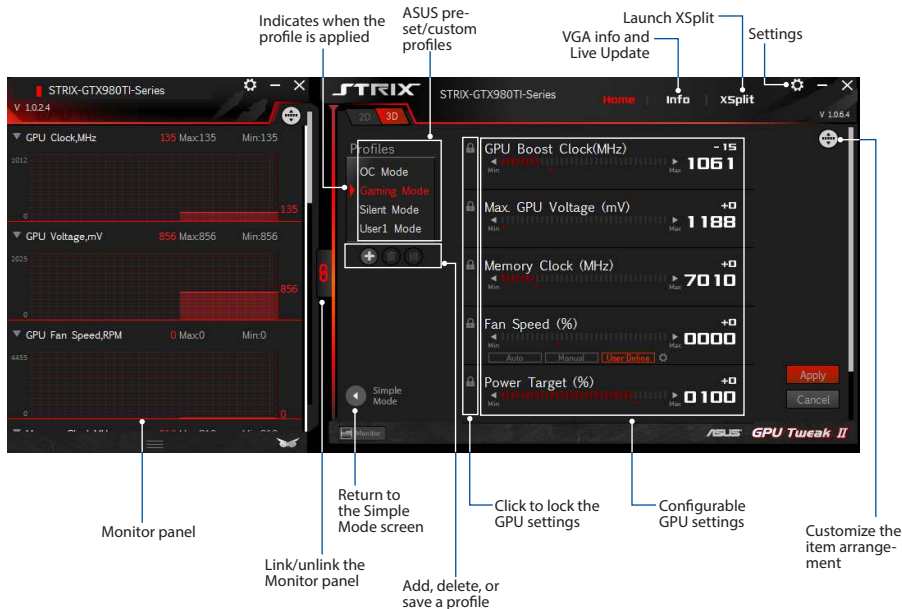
Indicates when the profile is applied

ASUS pre-set/custom profiles

Launch XSplit

VGA info and Live Update

Settings

STRIX-GTX980TI-Series

V 1.0.2.4

GPU Clock,MHz 135 Max:135 Min:135

1012

0

135

GPU Voltage,mV 856 Max:856 Min:856

2025

0

856

GPU Fan Speed,RPM 0 Max:0 Min:0

4455

0

0

STRIX

STRIX-GTX980TI-Series

Home | Info | XSplit

V 1.0.6.4

2D 3D

Profiles

OC Mode

Gaming Mode

Silent Mode

User1 Mode

GPU Boost Clock(MHz) -15

Min Max 1061

Max. GPU Voltage (mV) +0

Min Max 1188

Memory Clock (MHz) +0

Min Max 7010

Fan Speed (%) +0

Min Max 0000

Auto Manual User Define

Power Target (%) +0

Min Max 0100

Simple Mode

Monitor

Apply

Cancel

ASUS GPU Tweak II

Return to the Simple Mode screen

Click to lock the GPU settings

Configurable GPU settings

Monitor panel

Link/unlink the Monitor panel

Add, delete, or save a profile

Customize the item arrangement